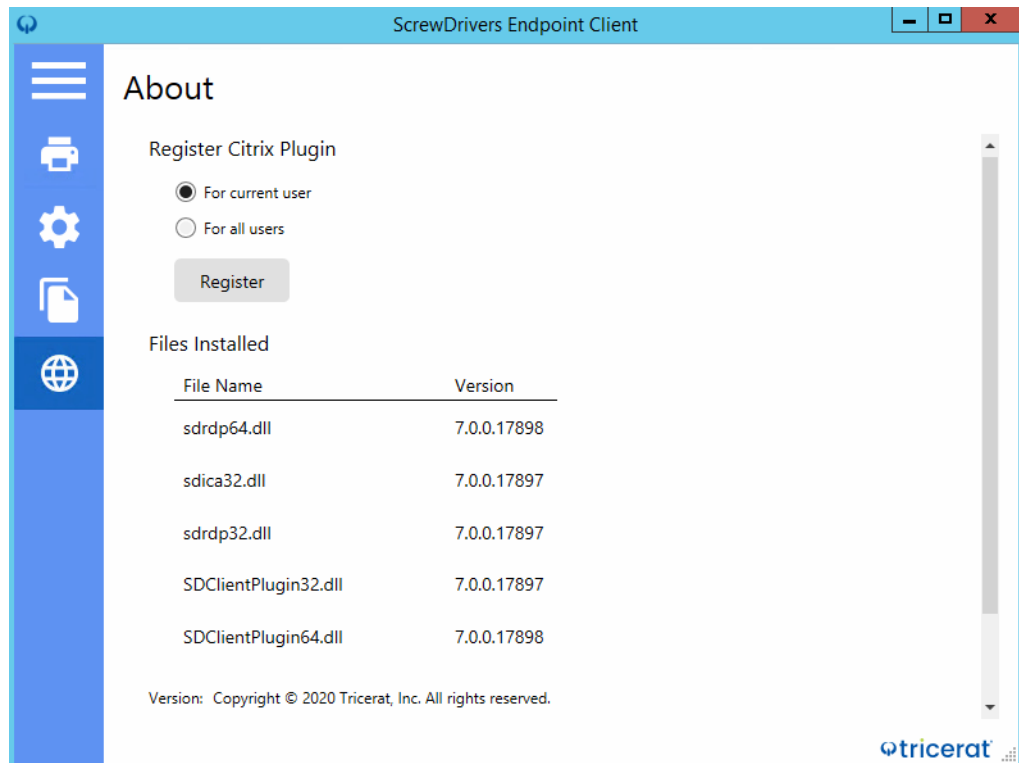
ScrewDrivers Endpoint Client

About

Register Citrix Plugin

For current user

For all users

Register

Files Installed

| File Name | Version |
|---|---|
| sdrdp64.dll | 7.0.0.17898 |
| sdica32.dll | 7.0.0.17897 |
| sdrdp32.dll | 7.0.0.17897 |
| SDClientPlugin32.dll | 7.0.0.17897 |
| SDClientPlugin64.dll | 7.0.0.17898 |

Version: Copyright © 2020 Tricerat, Inc. All rights reserved.

tricerat